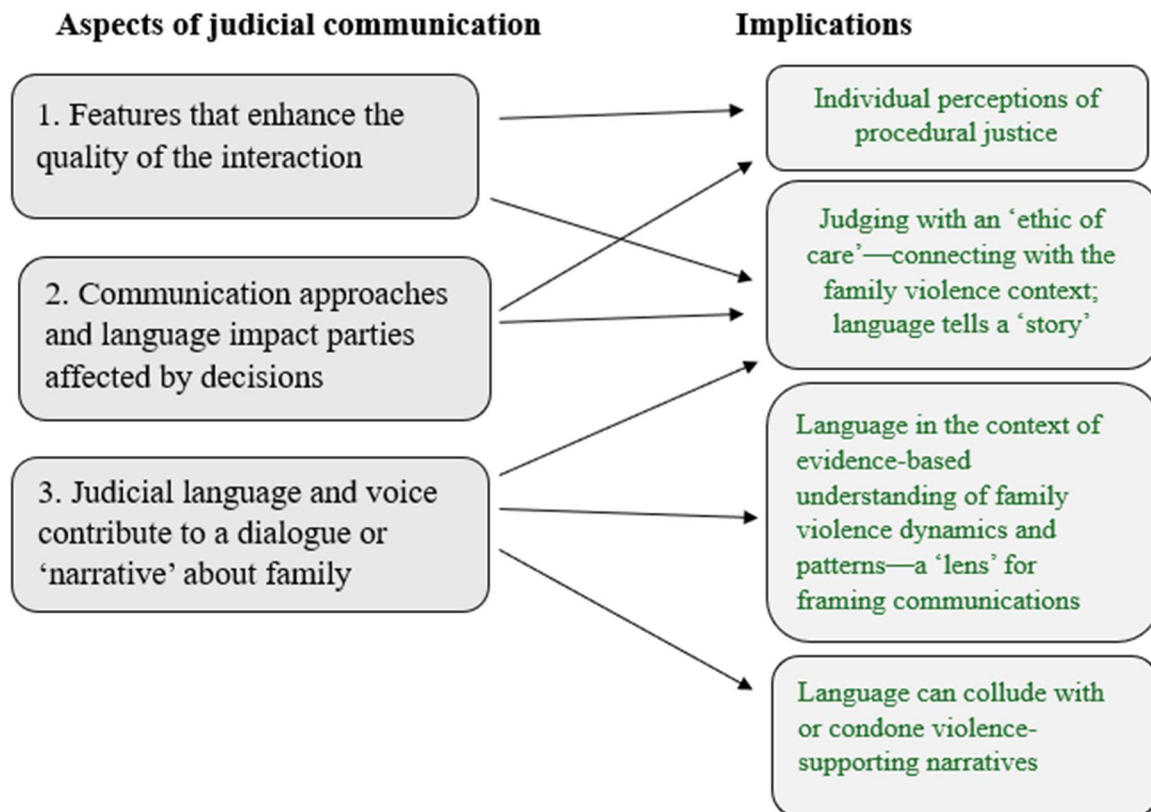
Aspects of judicial communication

Implications

1. Features that enhance the quality of the interaction

2. Communication approaches and language impact parties affected by decisions

3. Judicial language and voice contribute to a dialogue or 'narrative' about family

Individual perceptions of procedural justice

Judging with an 'ethic of care'—connecting with the family violence context; language tells a 'story'

Language in the context of evidence-based understanding of family violence dynamics and patterns—a 'lens' for framing communications

Language can collude with or condone violence-supporting narratives